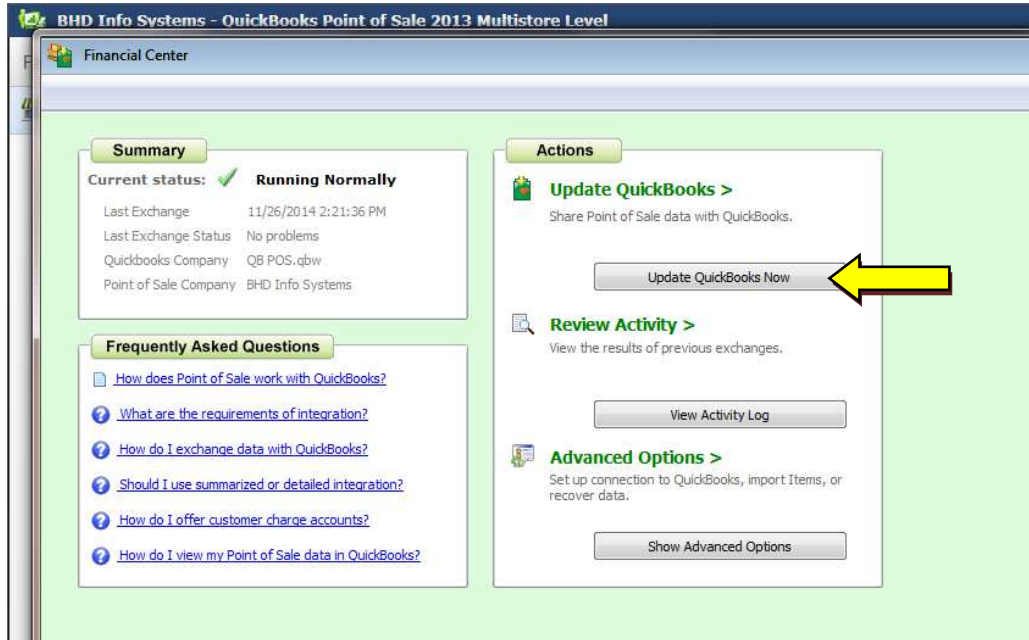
BHD Info Systems - QuickBooks Point of Sale 2013 Multistore Level

Financial Center

Summary

Current status: Running Normally

| | |
|---|---|
| Last Exchange | 11/26/2014 2:21:36 PM |
| Last Exchange Status | No problems |
| Quickbooks Company | QB POS.qbw |
| Point of Sale Company | BHD Info Systems |

Frequently Asked Questions

How does Point of Sale work with QuickBooks?

What are the requirements of integration?

How do I exchange data with QuickBooks?

Should I use summarized or detailed integration?

How do I offer customer charge accounts?

How do I view my Point of Sale data in QuickBooks?

Actions

Update QuickBooks >

Share Point of Sale data with QuickBooks.

Update QuickBooks Now

Review Activity >

View the results of previous exchanges.

View Activity Log

Advanced Options >

Set up connection to QuickBooks, import Items, or recover data.

Show Advanced Options